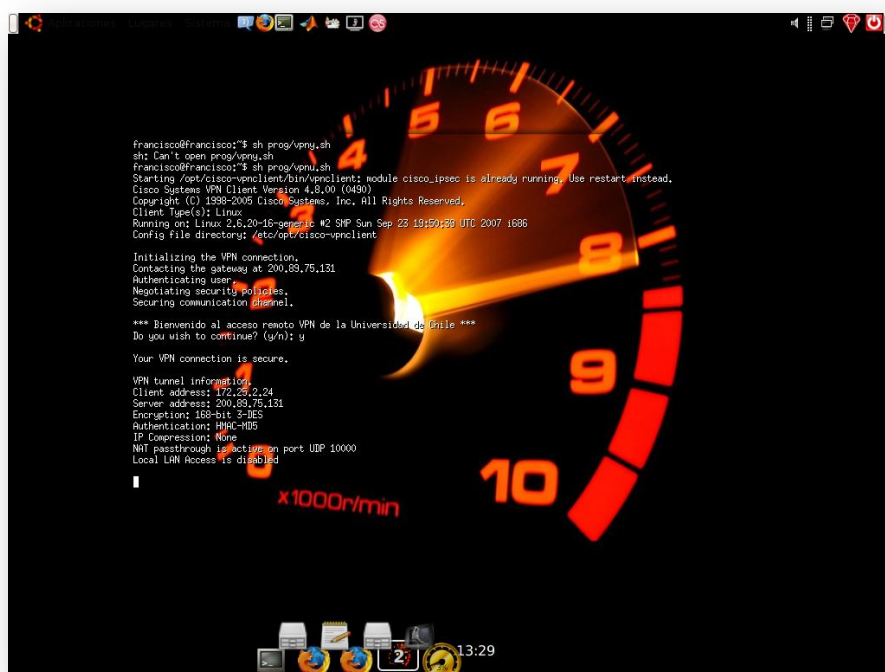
Aplicaciones Lugares Sistema

francisco@francisco:~$ sh prog/vpny.sh
sh: Can't open prog/vpny.sh
francisco@francisco:~$ sh prog/vpnu.sh
Starting /opt/cisco-vpnclient/bin/vpnclient: module cisco_ipsec is already running. Use restart instead.
Cisco Systems VPN Client Version 4.8.00 (0490)
Copyright (C) 1998-2005 Cisco Systems, Inc. All Rights Reserved.
Client Type(s): Linux
Running on: Linux 2.6.20-16-generic #2 SMP Sun Sep 23 19:50:39 UTC 2007 i686
Config file directory: /etc/opt/cisco-vpnclient

Initializing the VPN connection.
Contacting the gateway at 200.89.75.131
Authenticating user.
Negotiating security policies.
Securing communication channel.

*** Bienvenido al acceso remoto VPN de la Universidad de Chile ***
Do you wish to continue? (y/n): y

Your VPN connection is secure.

VPN tunnel information.
Client address: 172.25.2.24
Server address: 200.89.75.131
Encryption: 168-bit 3-DES
Authentication: HMAC-MD5
IP Compression: None
NAT passthrough is active on port UDP 10000
Local LAN Access is disabled

4 5 6 7 8 9 10
x1000r/min

13:29